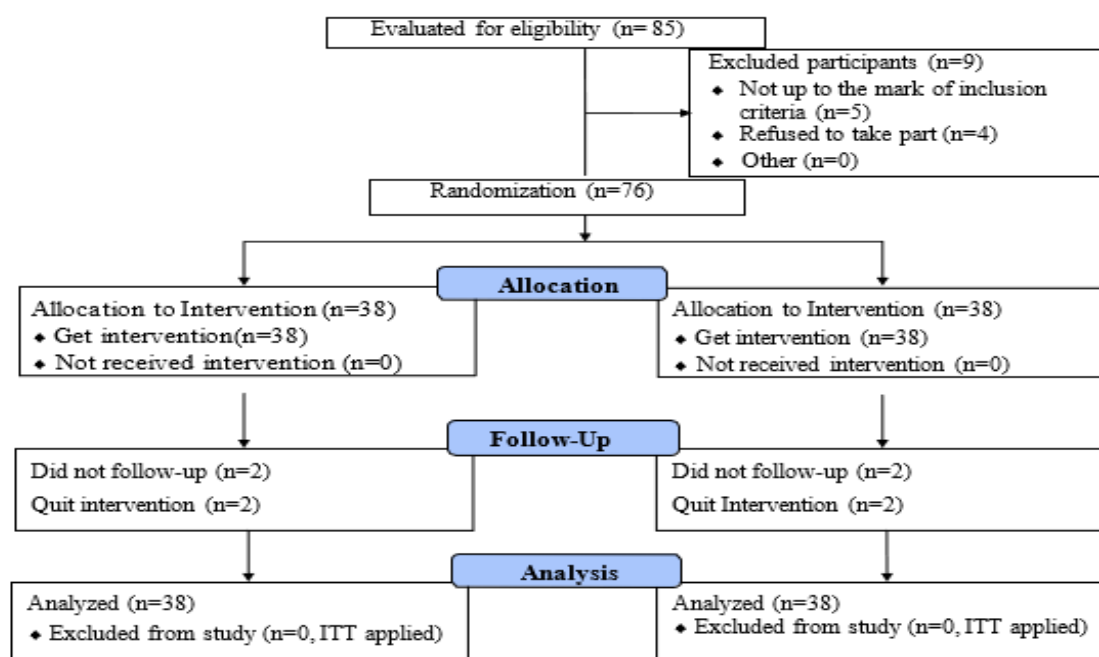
Evaluated for eligibility (n= 85)

Excluded participants (n=9)
- Not up to the mark of inclusion criteria (n=5)
- Refused to take part (n=4)
- Other (n=0)

Randomization (n=76)

Allocation

Allocation to Intervention (n=38)
- Get intervention(n=38)
- Not received intervention (n=0)

Allocation to Intervention (n=38)
- Get intervention (n=38)
- Not received intervention (n=0)

Follow-Up

Did not follow-up (n=2)
Quit intervention (n=2)

Did not follow-up (n=2)
Quit Intervention (n=2)

Analysis

Analyzed (n=38)
- Excluded from study (n=0, ITT applied)

Analyzed (n=38)
- Excluded from study (n=0, ITT applied)